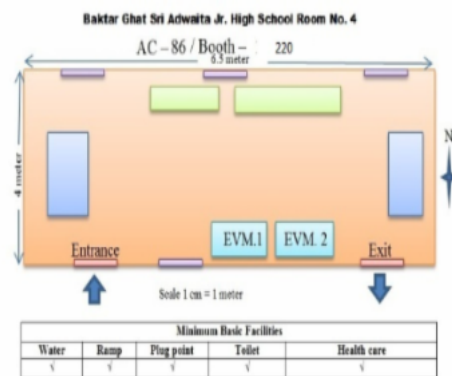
Baktar Ghat Sri Adwaita Jr. High School Room No. 4

AC – 86 / Booth – 220

6.5 meter

4 meter

N

Entrance

EVM.1

EVM. 2

Exit

Scale 1 cm = 1 meter

| Minimum Basic Facilities | | | | |
|---|---|---|---|---|
| Water | Ramp | Plug point | Toilet | Health care |
| √ | √ | √ | √ | √ |